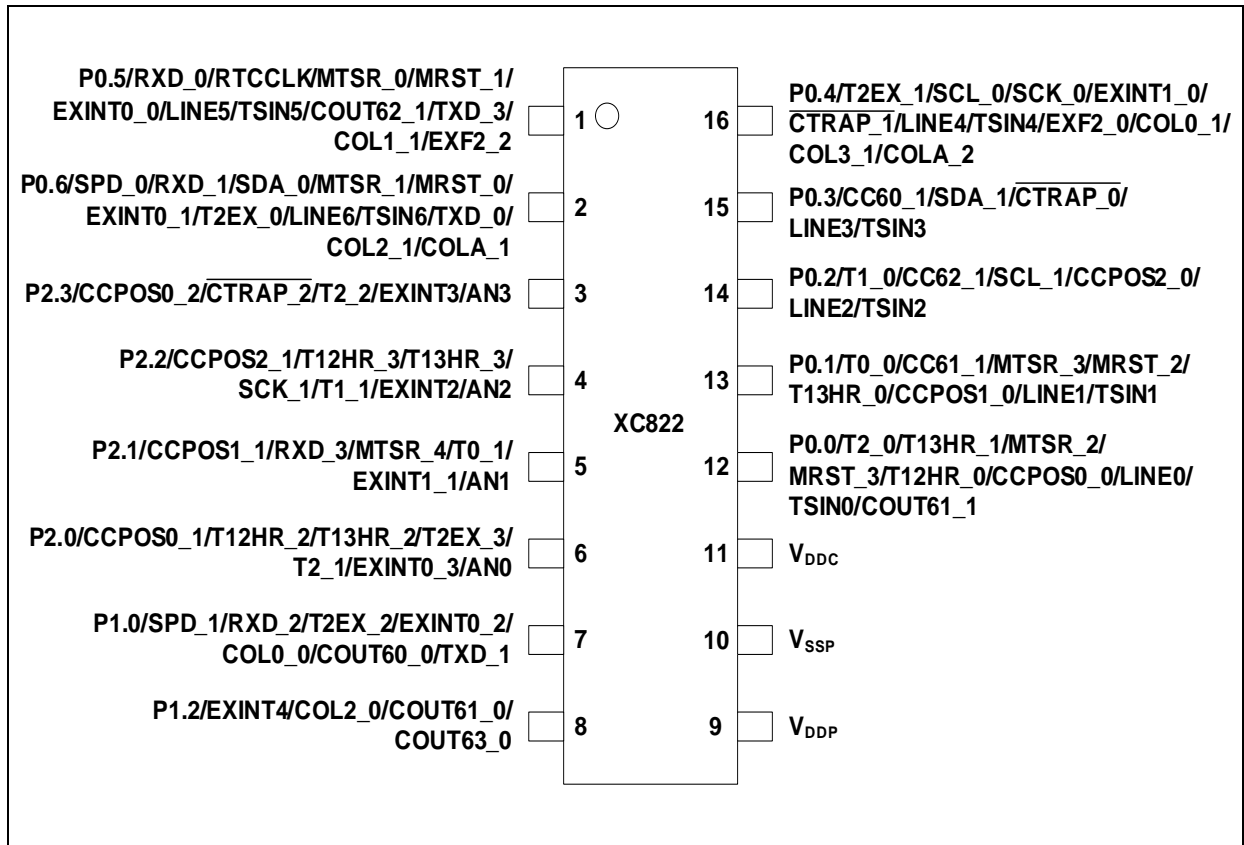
P0.5/RXD_0/RTCCLK/MTSR_0/MRST_1/EXINT0_0/LINE5/TSIN5/COUT62_1/TXD_3/COL1_1/EXF2_2

1

P0.6/SPD_0/RXD_1/SDA_0/MTSR_1/MRST_0/EXINT0_1/T2EX_0/LINE6/TSIN6/TXD_0/COL2_1/COLA_1

2

P2.3/CCPOS0_2/$\overline{CTRAP\_2}$/T2_2/EXINT3/AN3

3

P2.2/CCPOS2_1/T12HR_3/T13HR_3/SCK_1/T1_1/EXINT2/AN2

4

P2.1/CCPOS1_1/RXD_3/MTSR_4/T0_1/EXINT1_1/AN1

5

P2.0/CCPOS0_1/T12HR_2/T13HR_2/T2EX_3/T2_1/EXINT0_3/AN0

6

P1.0/SPD_1/RXD_2/T2EX_2/EXINT0_2/COL0_0/COUT60_0/TXD_1

7

P1.2/EXINT4/COL2_0/COUT61_0/COUT63_0

8

XC822

16

P0.4/T2EX_1/SCL_0/SCK_0/EXINT1_0/$\overline{CTRAP\_1}$/LINE4/TSIN4/EXF2_0/COL0_1/COL3_1/COLA_2

15

P0.3/CC60_1/SDA_1/$\overline{CTRAP\_0}$/LINE3/TSIN3

14

P0.2/T1_0/CC62_1/SCL_1/CCPOS2_0/LINE2/TSIN2

13

P0.1/T0_0/CC61_1/MTSR_3/MRST_2/T13HR_0/CCPOS1_0/LINE1/TSIN1

12

P0.0/T2_0/T13HR_1/MTSR_2/MRST_3/T12HR_0/CCPOS0_0/LINE0/TSIN0/COUT61_1

11

$V_{DDC}$

10

$V_{SSP}$

9

$V_{DDP}$